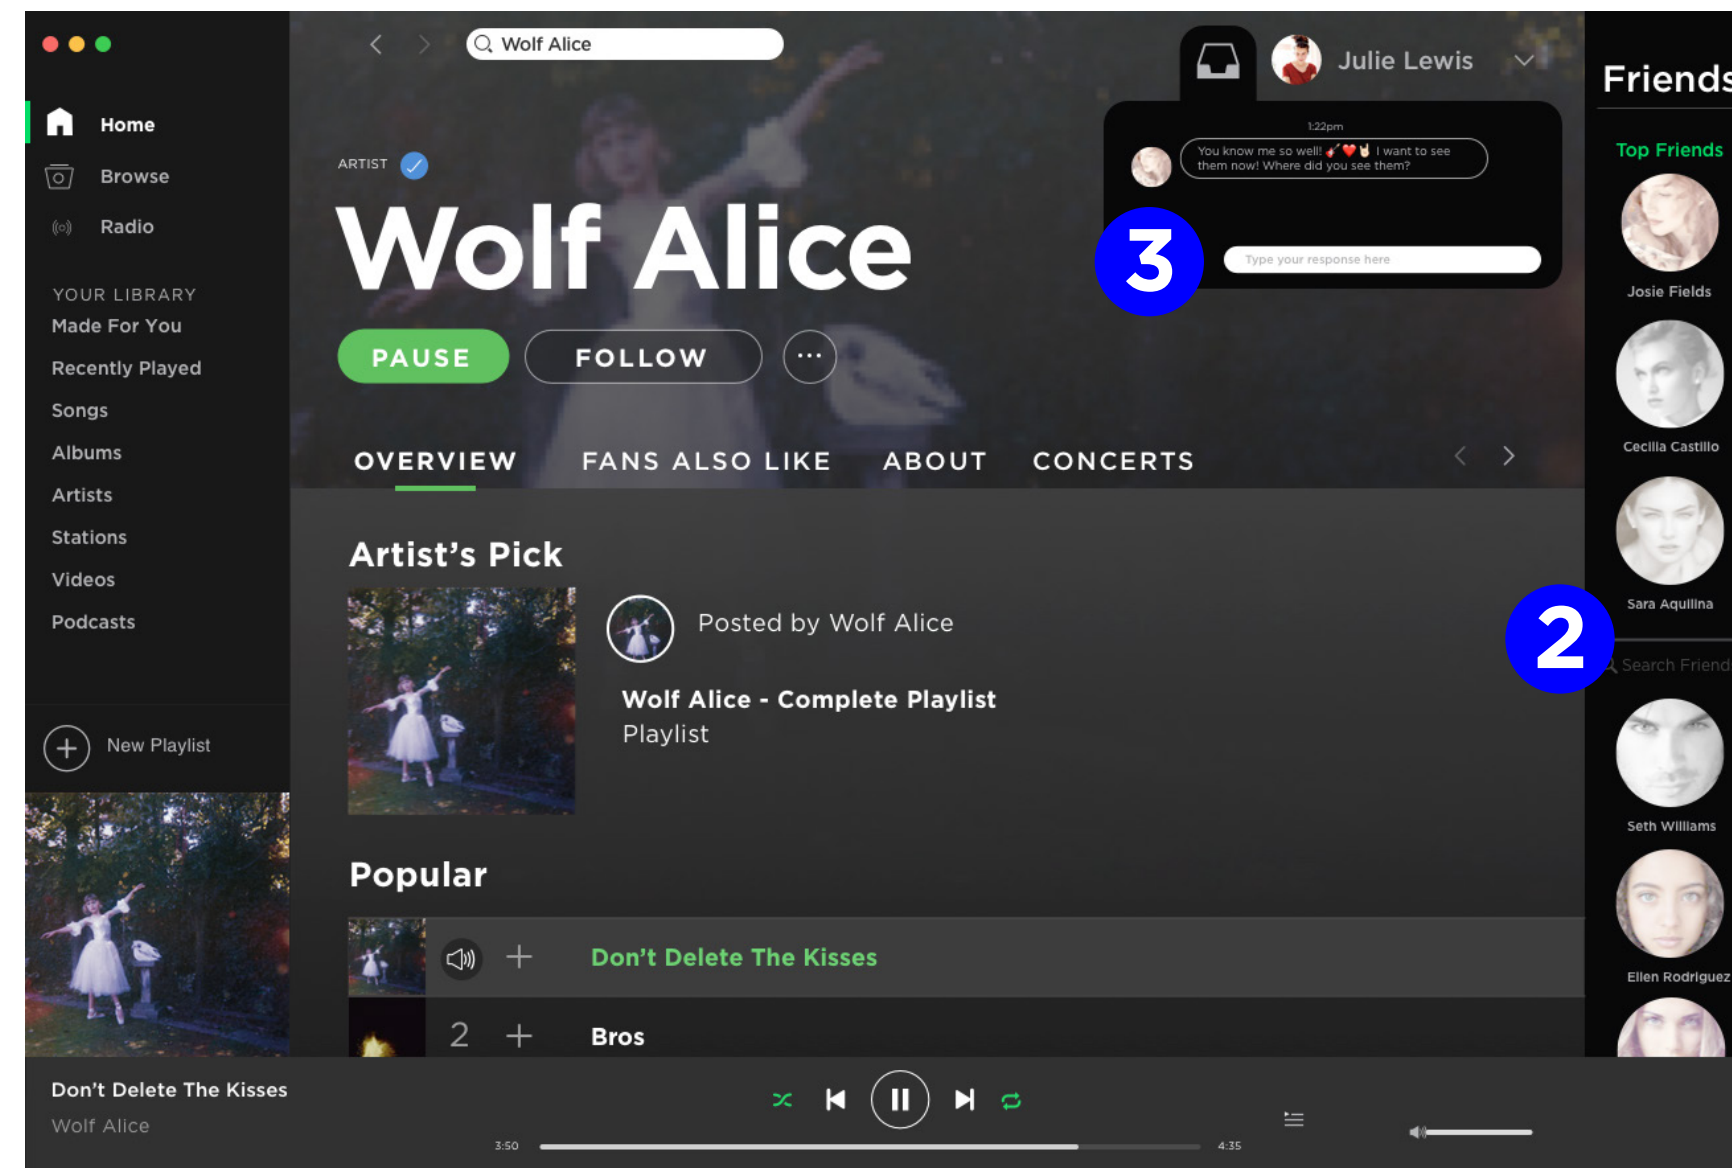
Home
Browse
Radio

YOUR LIBRARY
Made For You
Recently Played
Songs
Albums
Artists
Stations
Videos
Podcasts

New Playlist

Wolf Alice

Julie Lewis

1:22pm
You know me so well! I want to see them now! Where did you see them?

3

Type your response here

ARTIST
Wolf Alice

PAUSE
FOLLOW
...

OVERVIEW
FANS ALSO LIKE
ABOUT
CONCERTS

Artist's Pick
Posted by Wolf Alice
Wolf Alice - Complete Playlist
Playlist

Popular
Don't Delete The Kisses
2
Bros

Friends
Top Friends
Josie Fields
Cecilia Castillo
Sara Aquilina
2
Search Friend
Seth Williams
Ellen Rodriguez

Don't Delete The Kisses
Wolf Alice
3:50
4:35